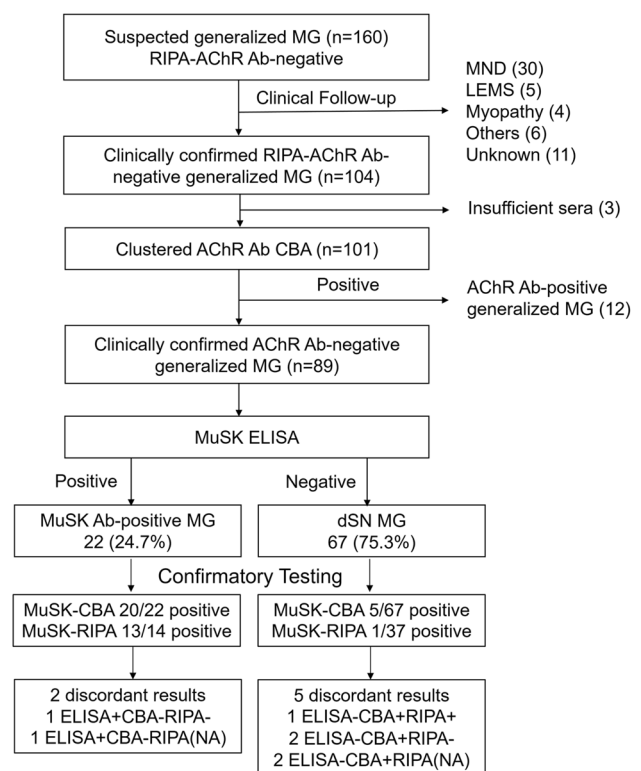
Suspected generalized MG (n=160)
RIPA-AChR Ab-negative

Clinical Follow-up

MND (30)
LEMS (5)
Myopathy (4)
Others (6)
Unknown (11)

Clinically confirmed RIPA-AChR Ab-negative generalized MG (n=104)

Insufficient sera (3)

Clustered AChR Ab CBA (n=101)

Positive

AChR Ab-positive generalized MG (12)

Clinically confirmed AChR Ab-negative generalized MG (n=89)

MuSK ELISA

Positive

Negative

MuSK Ab-positive MG
22 (24.7%)

dSN MG
67 (75.3%)

Confirmatory Testing

MuSK-CBA 20/22 positive
MuSK-RIPA 13/14 positive

MuSK-CBA 5/67 positive
MuSK-RIPA 1/37 positive

2 discordant results
1 ELISA+CBA-RIPA-
1 ELISA+CBA-RIPA(NA)

5 discordant results
1 ELISA-CBA+RIPA+
2 ELISA-CBA+RIPA-
2 ELISA-CBA+RIPA(NA)